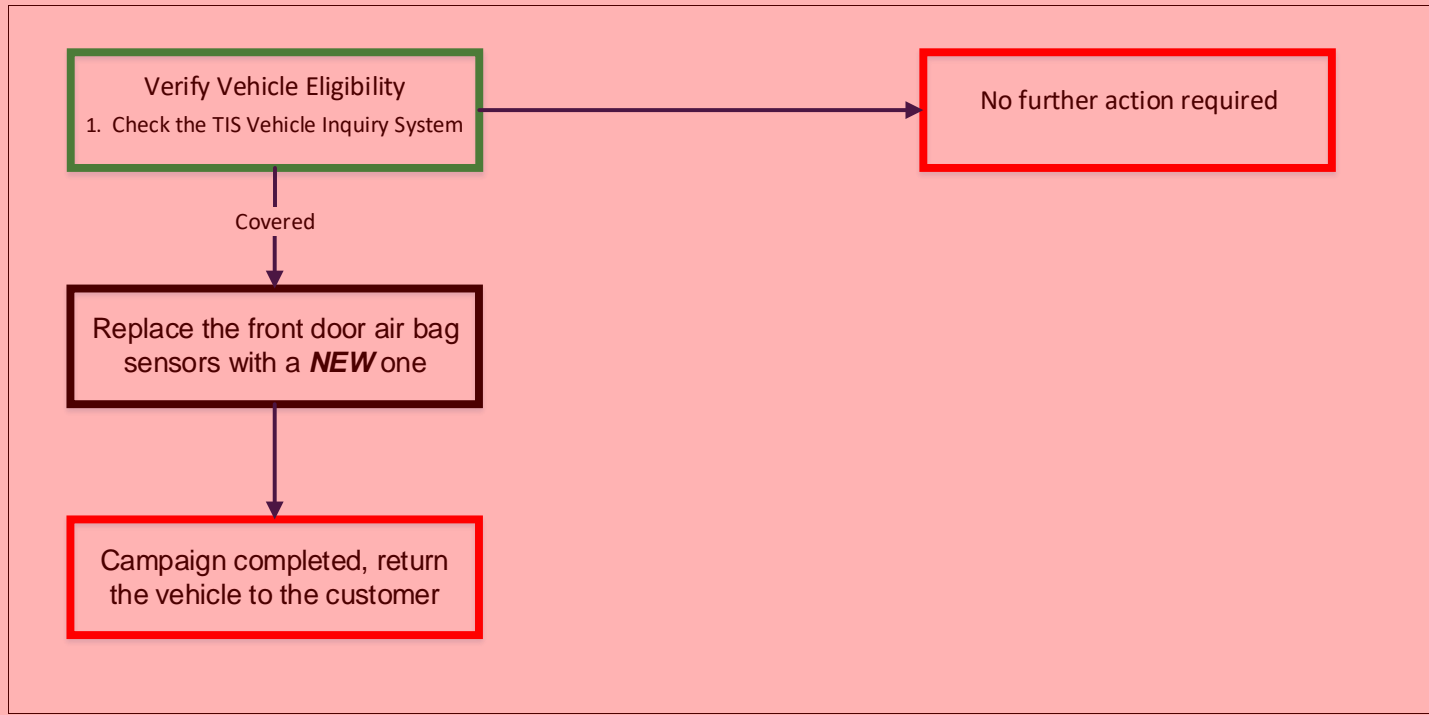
Verify Vehicle Eligibility
1. Check the TIS Vehicle Inquiry System

No further action required

Covered

Replace the front door air bag sensors with a ***NEW*** one

Campaign completed, return the vehicle to the customer